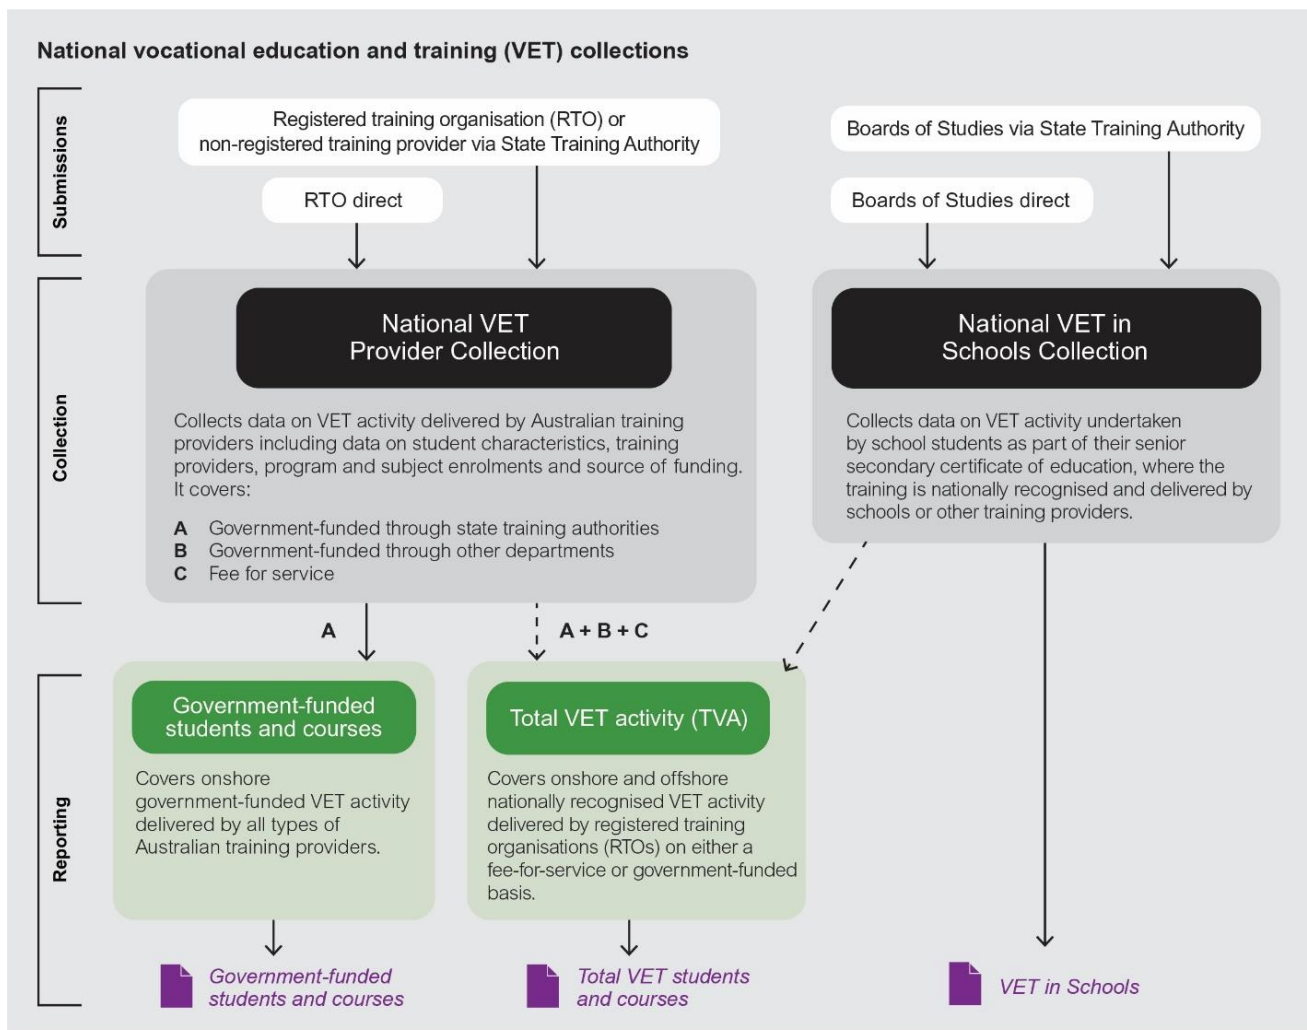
National vocational education and training (VET) collections

Submissions

Registered training organisation (RTO) or non-registered training provider via State Training Authority

RTO direct

Boards of Studies via State Training Authority

Boards of Studies direct

Collection

National VET Provider Collection

Collects data on VET activity delivered by Australian training providers including data on student characteristics, training providers, program and subject enrolments and source of funding. It covers:

A Government-funded through state training authorities
B Government-funded through other departments
C Fee for service

National VET in Schools Collection

Collects data on VET activity undertaken by school students as part of their senior secondary certificate of education, where the training is nationally recognised and delivered by schools or other training providers.

A

A + B + C

Reporting

Government-funded students and courses

Covers onshore government-funded VET activity delivered by all types of Australian training providers.

Total VET activity (TVA)

Covers onshore and offshore nationally recognised VET activity delivered by registered training organisations (RTOs) on either a fee-for-service or government-funded basis.

Government-funded students and courses

Total VET students and courses

VET in Schools